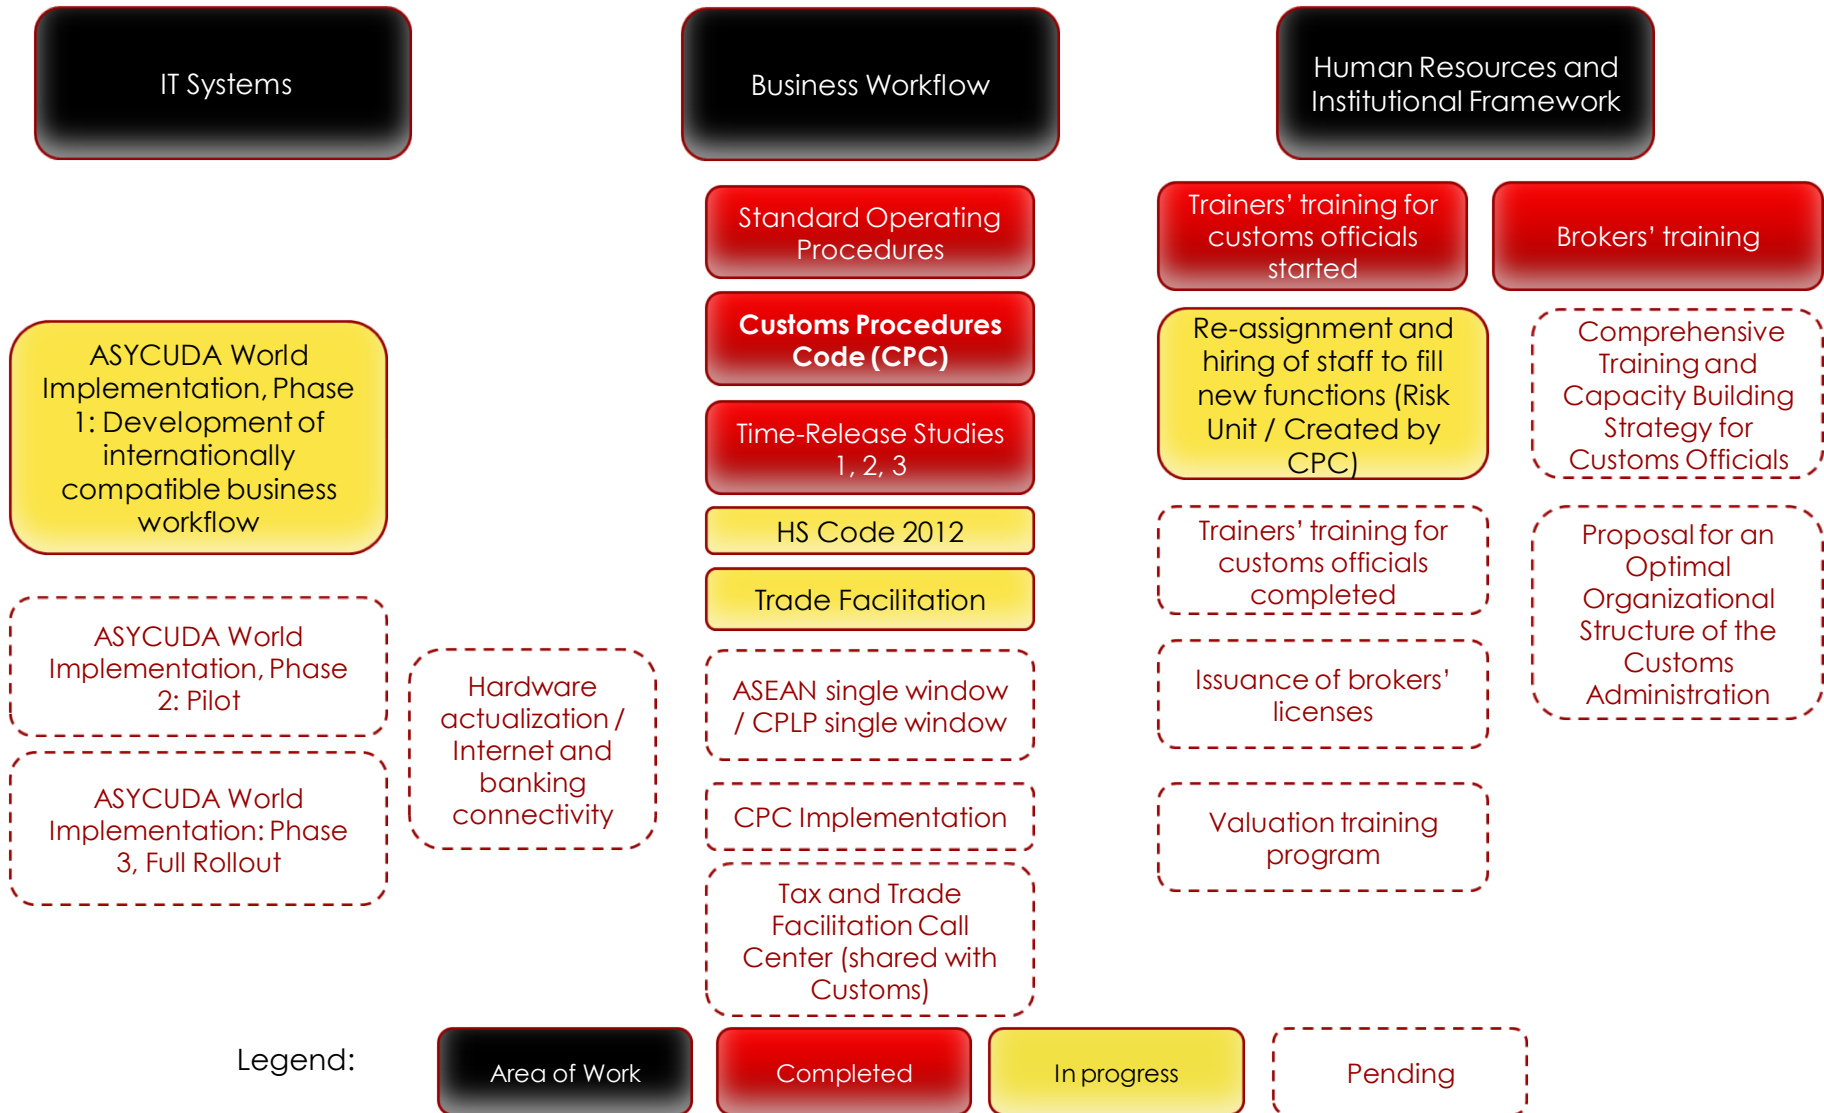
IT Systems

Business Workflow

Human Resources and Institutional Framework

Standard Operating Procedures

Trainers' training for customs officials started

Brokers' training

Customs Procedures Code (CPC)

ASYCUDA World Implementation, Phase 1: Development of internationally compatible business workflow

Re-assignment and hiring of staff to fill new functions (Risk Unit / Created by CPC)

Comprehensive Training and Capacity Building Strategy for Customs Officials

Time-Release Studies 1, 2, 3

HS Code 2012

Trade Facilitation

Trainers' training for customs officials completed

Proposal for an Optimal Organizational Structure of the Customs Administration

ASYCUDA World Implementation, Phase 2: Pilot

Hardware actualization / Internet and banking connectivity

ASEAN single window / CPLP single window

Issuance of brokers' licenses

CPC Implementation

Valuation training program

ASYCUDA World Implementation: Phase 3, Full Rollout

Tax and Trade Facilitation Call Center (shared with Customs)

Legend:

Area of Work

Completed

In progress

Pending